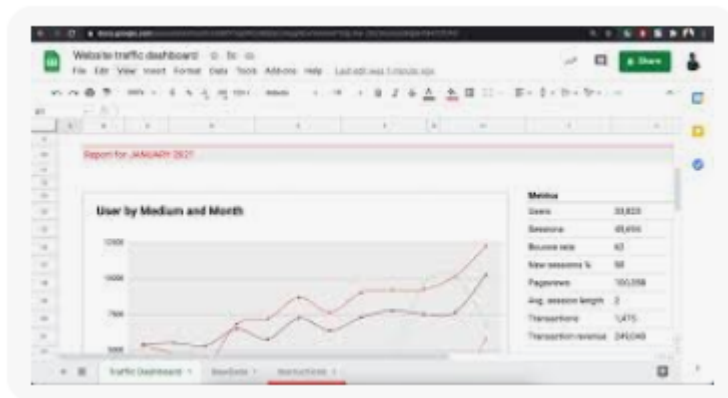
Website traffic dashboard

File Edit View Insert Format Data Tools Add-ons Help Last edit was 1 minute ago

Share

Report for JANUARY 2021

User by Medium and Month

12000

10000

7500

5000

| Metrics | |
|---|---|
| Users | 33,823 |
| Sessions | 48,454 |
| Bounce rate | 43 |
| New sessions % | 58 |
| Pageviews | 150,098 |
| Avg. session length | 2 |
| Transactions | 1,475 |
| Transaction revenue | 249,049 |

Traffic Dashboard

RawData

Instructions